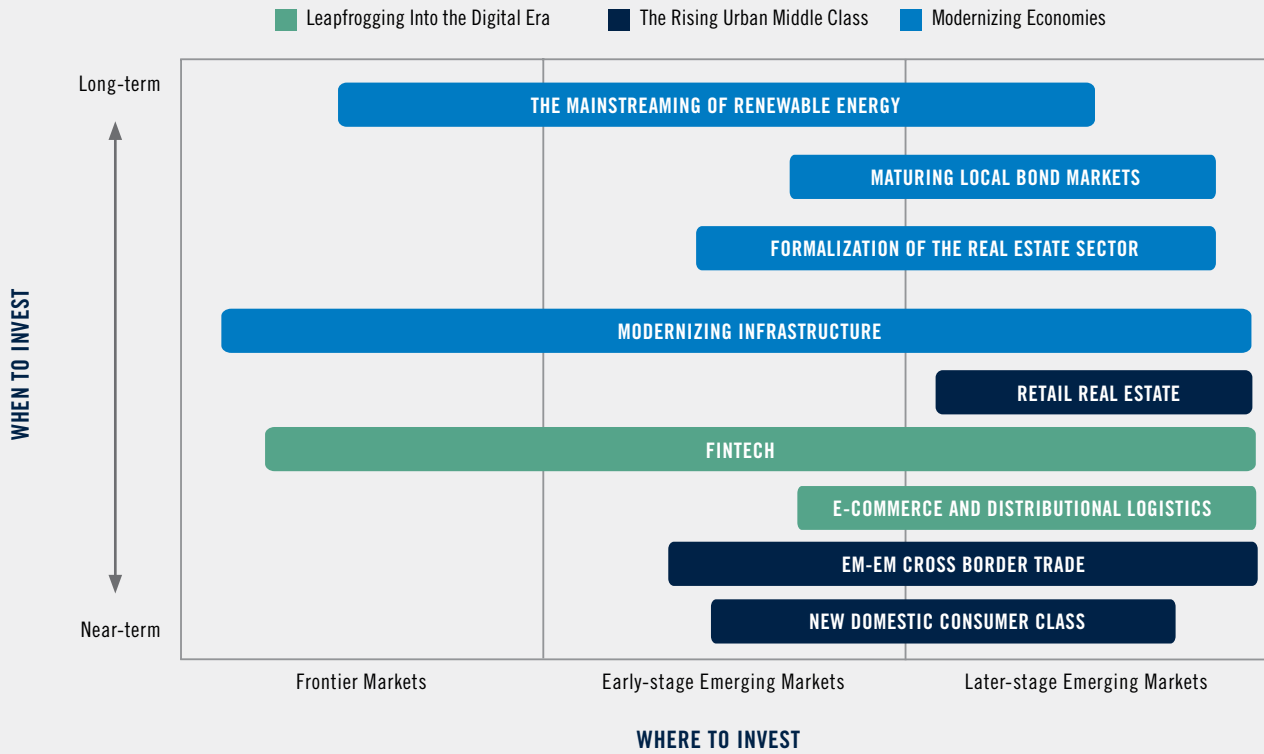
Leapfrogging Into the Digital Era
The Rising Urban Middle Class
Modernizing Economies

WHEN TO INVEST

Long-term

Near-term

THE MAINSTREAMING OF RENEWABLE ENERGY

MATURING LOCAL BOND MARKETS

FORMALIZATION OF THE REAL ESTATE SECTOR

MODERNIZING INFRASTRUCTURE

RETAIL REAL ESTATE

FINTECH

E-COMMERCE AND DISTRIBUTIONAL LOGISTICS

EM-EM CROSS BORDER TRADE

NEW DOMESTIC CONSUMER CLASS

Frontier Markets
Early-stage Emerging Markets
Later-stage Emerging Markets

WHERE TO INVEST